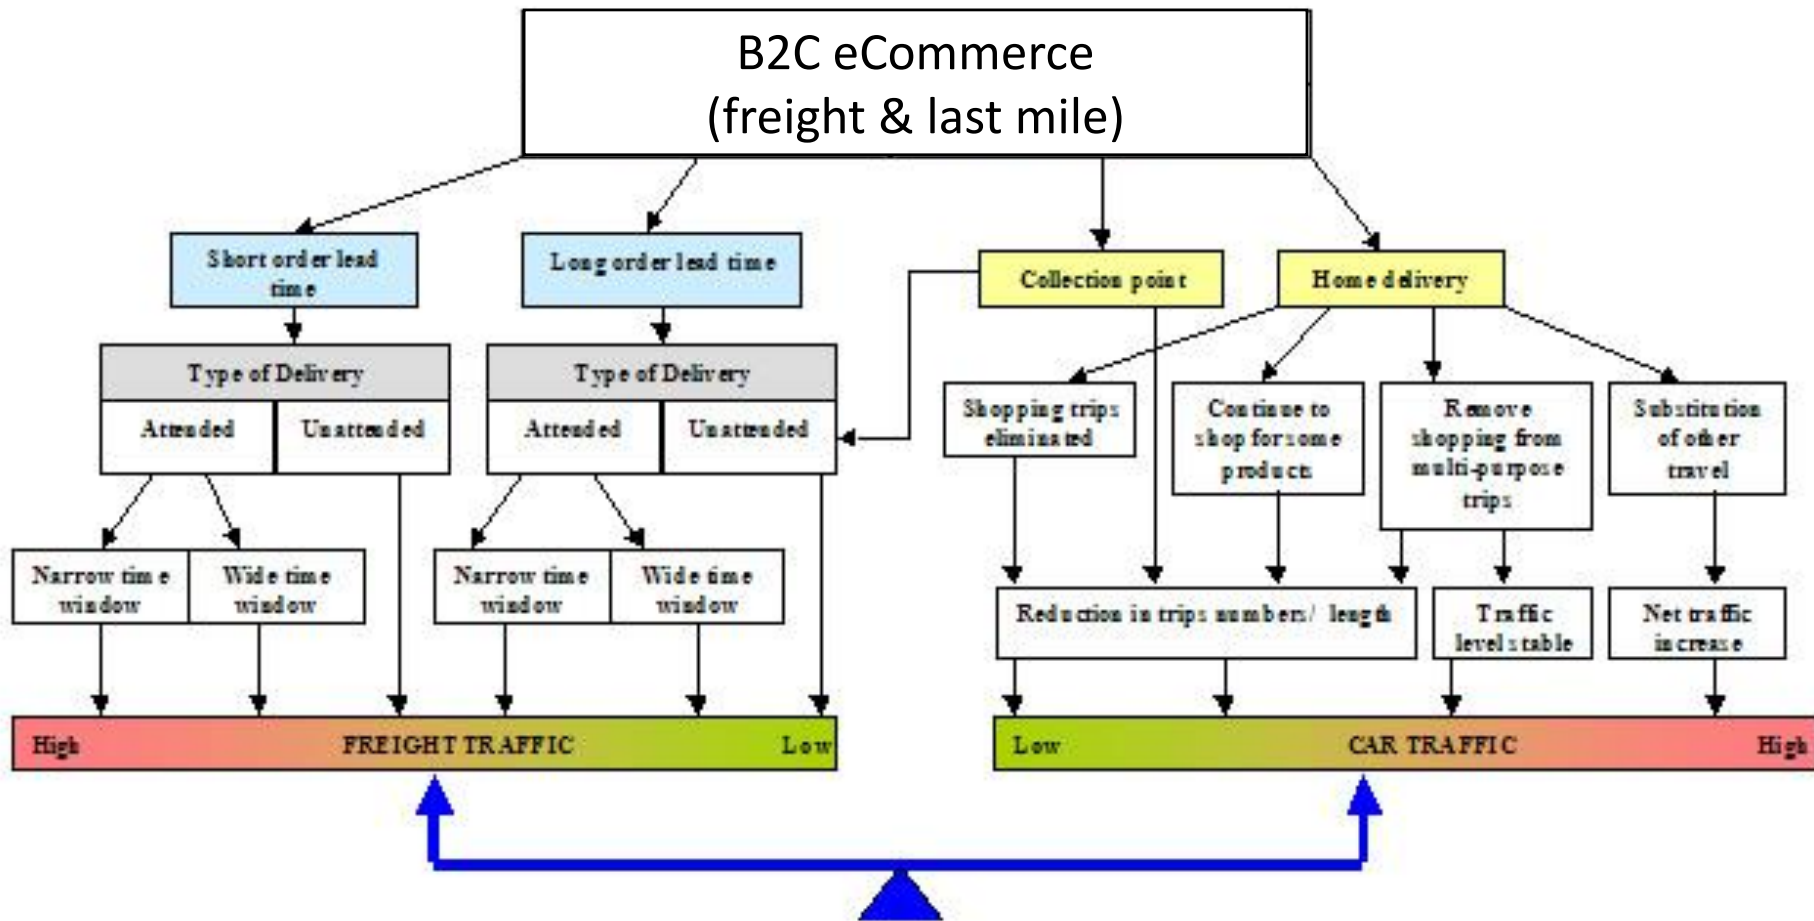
B2C eCommerce
(freight & last mile)

Short order lead time

Long order lead time

Collection point

Home delivery

Type of Delivery

Attended

Unattended

Type of Delivery

Attended

Unattended

Shopping trips eliminated

Continue to shop for some products

Remove shopping from multi-purpose trips

Substitution of other travel

Narrow time window

Wide time window

Narrow time window

Wide time window

Reduction in trips numbers/ length

Traffic level stable

Net traffic increase

High

FREIGHT TRAFFIC

Low

Low

CAR TRAFFIC

High